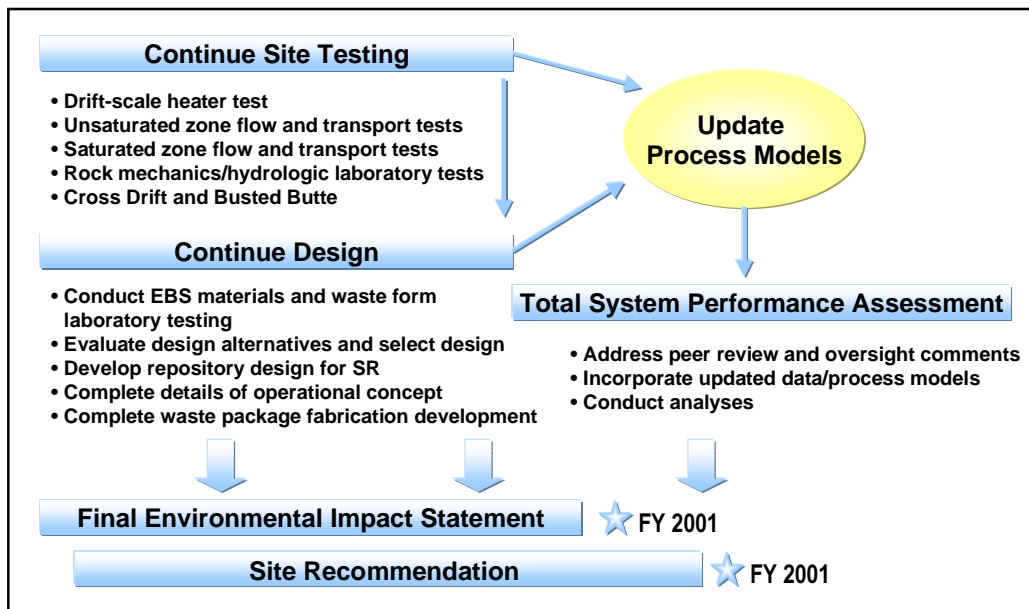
Continue Site Testing

• Drift-scale heater test
• Unsaturated zone flow and transport tests
• Saturated zone flow and transport tests
• Rock mechanics/hydrologic laboratory tests
• Cross Drift and Busted Butte

Update Process Models

Continue Design

• Conduct EBS materials and waste form laboratory testing
• Evaluate design alternatives and select design
• Develop repository design for SR
• Complete details of operational concept
• Complete waste package fabrication development

Total System Performance Assessment

• Address peer review and oversight comments
• Incorporate updated data/process models
• Conduct analyses

Final Environmental Impact Statement

FY 2001

Site Recommendation

FY 2001